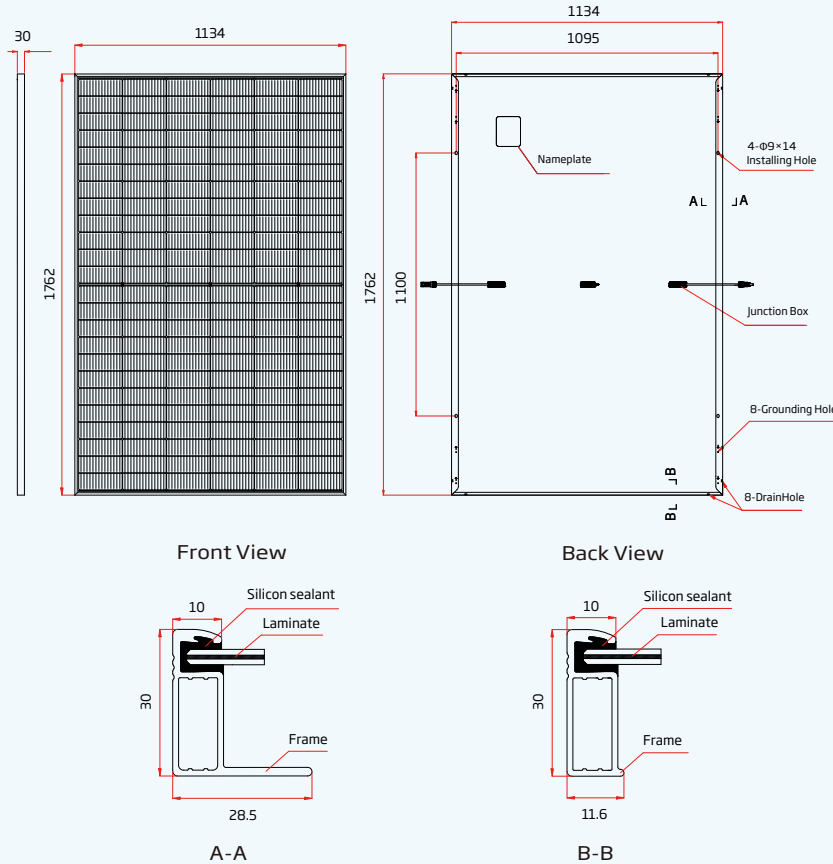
30

1134

1762

Front View

1134

1095

Nameplate

4-Φ9×14
Installing Hole

A A

1762

1100

Junction Box

8-Grounding Hole

B

B

8-DrainHole

Back View

10

Silicon sealant

Laminate

30

Frame

28.5

A-A

10

Silicon sealant

Laminate

30

Frame

11.6

B-B